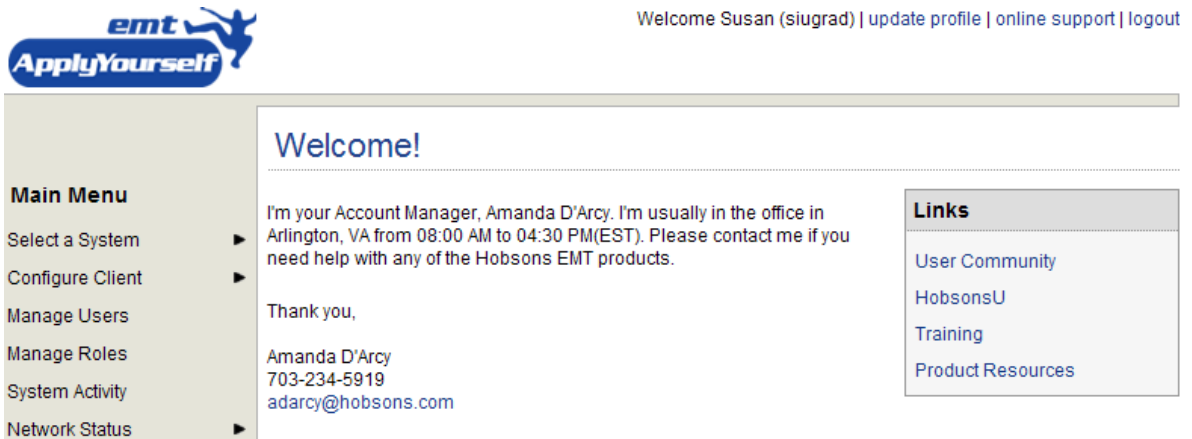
emt
ApplyYourself

Welcome Susan (siugrad) | update profile | online support | logout

Main Menu

Select a System ►

Configure Client ►

Manage Users

Manage Roles

System Activity

Network Status ►

Welcome!

I'm your Account Manager, Amanda D'Arcy. I'm usually in the office in Arlington, VA from 08:00 AM to 04:30 PM(EST). Please contact me if you need help with any of the Hobsons EMT products.

Thank you,

Amanda D'Arcy
703-234-5919
adarcy@hobsons.com

Links

User Community

HobsonsU

Training

Product Resources